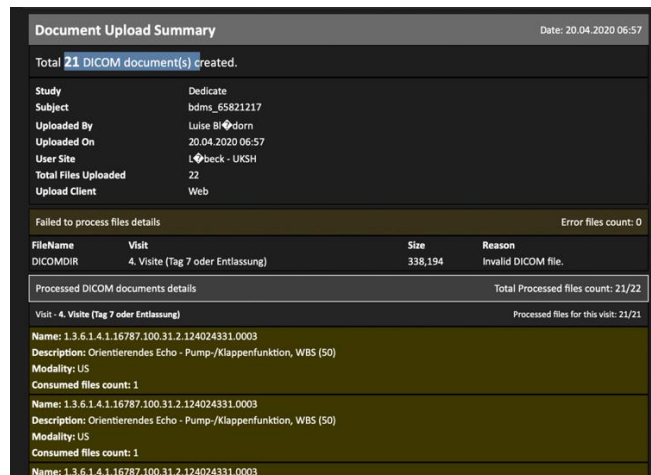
Document Upload Summary
Date: 20.04.2020 06:57

Total 21 DICOM document(s) created.

| | |
|---|---|
| Study | Dedicate |
| Subject | bdms_65821217 |
| Uploaded By | Luise Bl�dorn |
| Uploaded On | 20.04.2020 06:57 |
| User Site | L�beck - UKSH |
| Total Files Uploaded | 22 |
| Upload Client | Web |

Failed to process files details
Error files count: 0

| FileName | Visit | Size | Reason |
|---|---|---|---|
| DICOMDIR | 4. Visite (Tag 7 oder Entlassung) | 338,194 | Invalid DICOM file. |

Processed DICOM documents details
Total Processed files count: 21/22

Visit - 4. Visite (Tag 7 oder Entlassung)
Processed files for this visit: 21/21

Name: 1.3.6.1.4.1.16787.100.31.2.124024331.0003
Description: Orientierendes Echo - Pump-/Klappenfunktion, WBS (50)
Modality: US
Consumed files count: 1

Name: 1.3.6.1.4.1.16787.100.31.2.124024331.0003
Description: Orientierendes Echo - Pump-/Klappenfunktion, WBS (50)
Modality: US
Consumed files count: 1

Name: 1.3.6.1.4.1.16787.100.31.2.124024331.0003